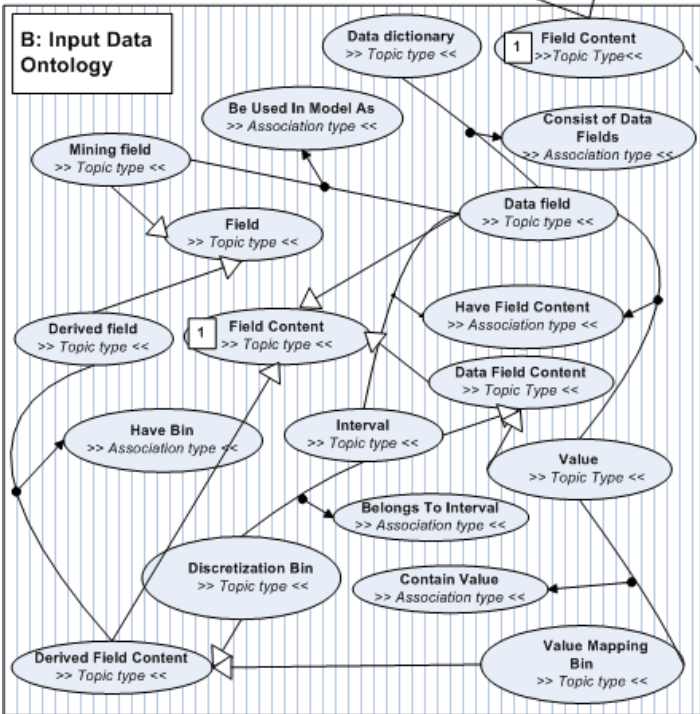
B: Input Data Ontology

Data dictionary
>> Topic type <<

1 Field Content
>>Topic Type<<

Be Used In Model As
>> Association type <<

Consist of Data Fields
>> Association type <<

Mining field
>> Topic type <<

Data field
>> Topic type <<

Field
>> Topic type <<

Derived field
>> Topic type <<

1 Field Content
>> Topic type <<

Have Field Content
>> Association type <<

Data Field Content
>> Topic Type <<

Have Bin
>> Association type <<

Interval
>> Topic type <<

Value
>> Topic Type <<

Belongs To Interval
>> Association type <<

Discretization Bin
>> Topic type <<

Contain Value
>> Association type <<

Derived Field Content
>> Topic type <<

Value Mapping Bin
>> Topic type <<